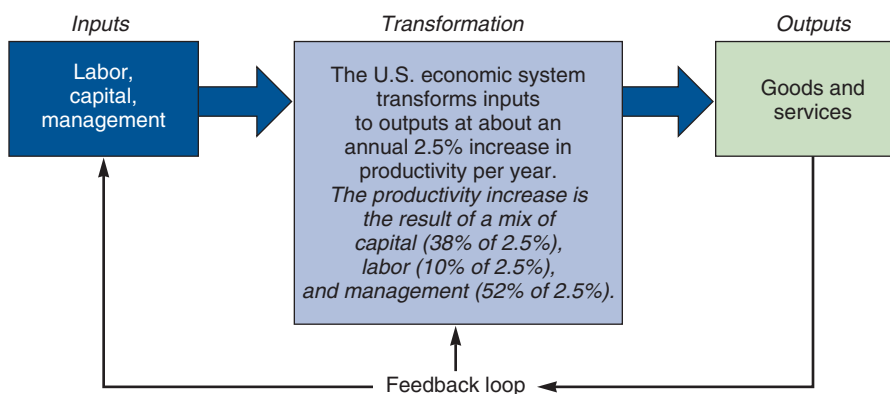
Inputs

Labor, capital, management

Transformation

The U.S. economic system transforms inputs to outputs at about an annual 2.5% increase in productivity per year.
The productivity increase is the result of a mix of capital (38% of 2.5%), labor (10% of 2.5%), and management (52% of 2.5%).

Outputs

Goods and services

Feedback loop